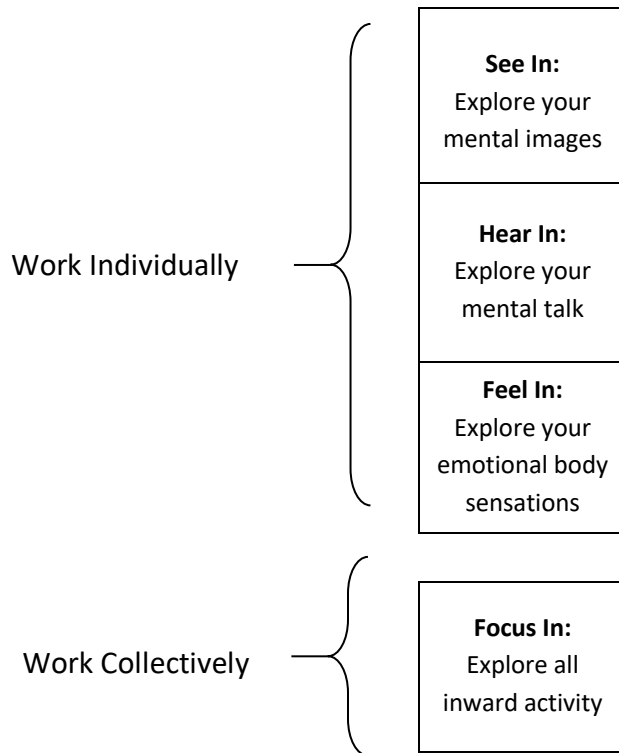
Work Individually

**See In:**
Explore your mental images

**Hear In:**
Explore your mental talk

**Feel In:**
Explore your emotional body sensations

Work Collectively

**Focus In:**
Explore all inward activity